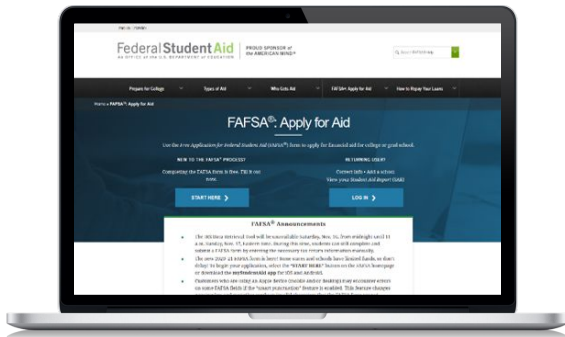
Federal Student Aid
AN OFFICE of the U.S. DEPARTMENT of EDUCATION

PROUD SPONSOR of the AMERICAN MIND®

Prepare for College
Types of Aid
Who Gets Aid
FAFSA®: Apply for Aid
How to Repay Your Loans

Home » FAFSA®: Apply for Aid

FAFSA®: Apply for Aid

Use the Free Application for Federal Student Aid (FAFSA®) form to apply for financial aid for college or grad school.

NEW TO THE FAFSA® PROCESS?
Completing the FAFSA form is free. Fill it out now.
START HERE

RETURNING USER?
Correct info • Add a school
View your Student Aid Report (SAR)
LOG IN

FAFSA® Announcements

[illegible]